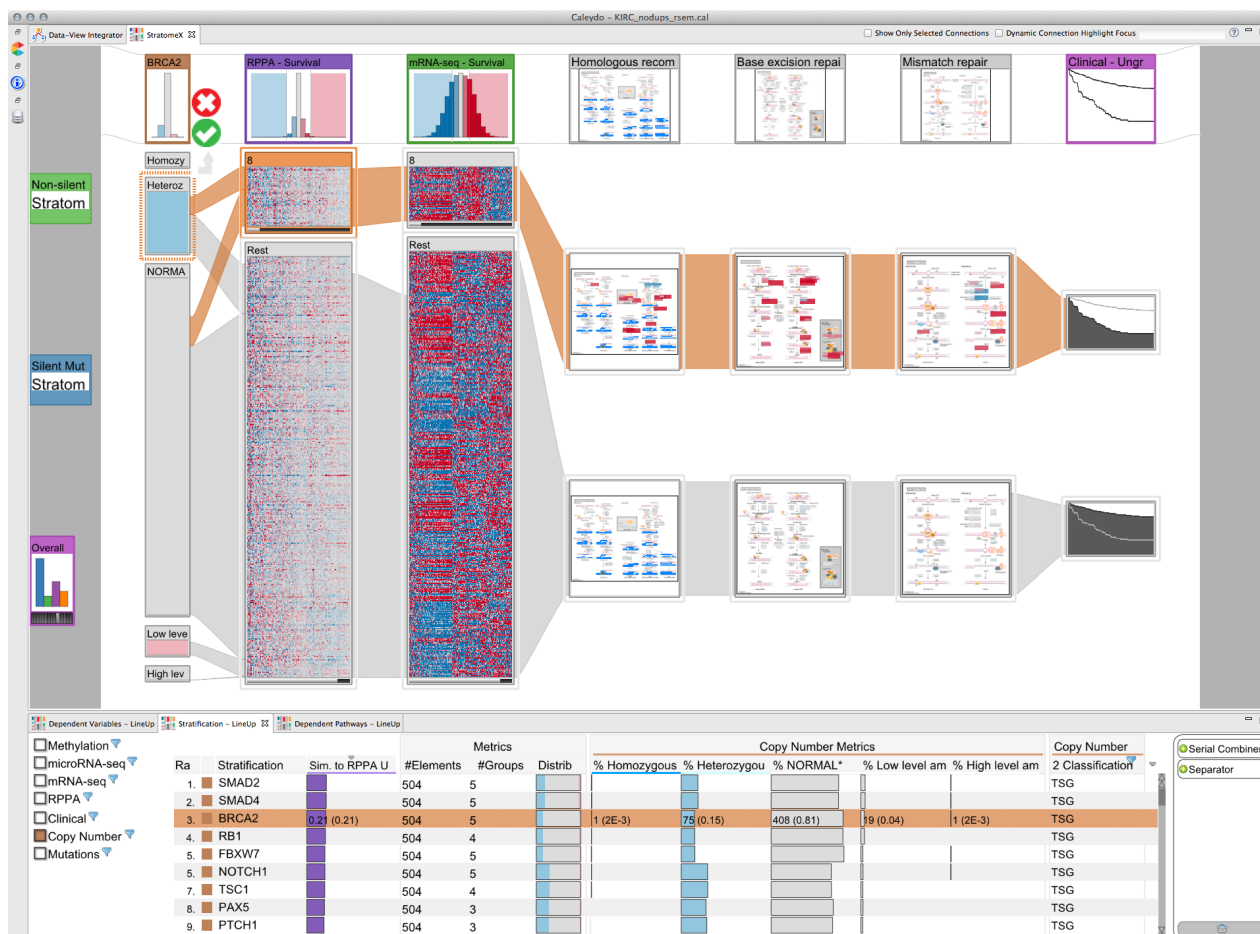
Caleydo – KIRC_nodups_rsem.cal

Data-View Integrator | StratomeX

Show Only Selected Connections | Dynamic Connection Highlight Focus

BRCA2 | RPPA - Survival | mRNA-seq - Survival | Homologous recom | Base excision repai | Mismatch repair | Clinical - Ungr

Non-silent Stratom

Silent Mut Stratom

Overall

Homozy

Heteroz

NORMA

Low leve

High lev

8

Rest

8

Rest

Dependent Variables – LineUp | Stratification – LineUp | Dependent Pathways – LineUp

Methylation
microRNA-seq
mRNA-seq
RPPA
Clinical
Copy Number
Mutations

| Ra | Stratification | Sim. to RPPA U | #Elements | #Groups | Distrib | % Homozygous | % Heterozygou | % NORMAL* | % Low level am | % High level am | 2 Classification |
|---|---|---|---|---|---|---|---|---|---|---|---|
| | | | Metrics | | | Copy Number Metrics | | | | | Copy Number |
| 1. | SMAD2 | | 504 | 5 | | | | | | | TSG |
| 2. | SMAD4 | | 504 | 5 | | | | | | | TSG |
| 3. | BRCA2 | 0.21 (0.21) | 504 | 5 | | 1 (2E-3) | 75 (0.15) | 408 (0.81) | 19 (0.04) | 1 (2E-3) | TSG |
| 4. | RB1 | | 504 | 4 | | | | | | | TSG |
| 5. | FBXW7 | | 504 | 5 | | | | | | | TSG |
| 6. | NOTCH1 | | 504 | 5 | | | | | | | TSG |
| 7. | TSC1 | | 504 | 4 | | | | | | | TSG |
| 8. | PAX5 | | 504 | 3 | | | | | | | TSG |
| 9. | PTCH1 | | 504 | 3 | | | | | | | TSG |

Serial Combiner
Separator